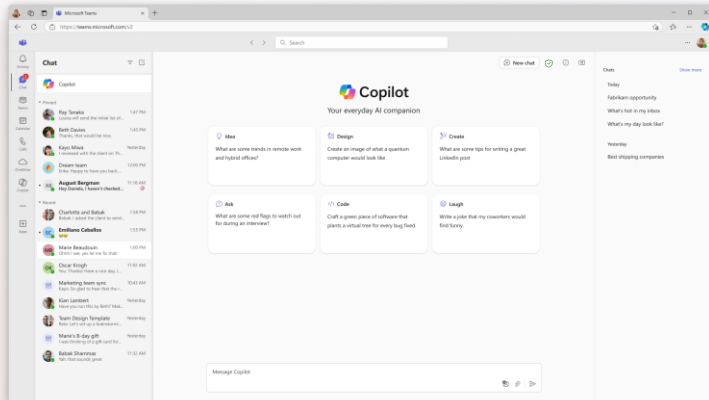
Microsoft Teams

https://teams.microsoft.com/v2

Search

Activity
Chat
Teams
Calendar
Calls
OneDrive
Copilot
Apps

Chat

Copilot

Pinned

Ray Tanaka 1:47 PM
Louisa will send the initial list of...

Beth Davies 1:45 PM
Thanks, that would be nice.

Kayo Miwa Yesterday
I reviewed with the client on Th...

Dream team 1:20 PM
Erika: Happy Monday! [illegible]

August Bergman 11:18 AM
Hey Daniela, I haven't checked...

Recent

Charlotte and Babak 12:48 PM
I asked the client to send...

Emiliano Ceballos 1:53 PM

Marie Beaudouin 1:20 PM
Ohhh I see, yes let me fix that!

Oscar Krogh 11:02 AM
You: Thanks! Have a nice day, I...

Marketing team sync 10:43 AM
Kayo: So glad to hear that the r...

Kian Lambert Yesterday
Have you ran this by Beth? Mak...

Team Design Template Yesterday
Reta: Let's set up a brainstormi...

Marie's B-day gift Yesterday
I was thinking of a gift card for...

Babak Shammas 11:32 AM
Yes, that sounds good

New chat

Copilot

Your everyday AI companion

Idea
What are some trends in remote work and hybrid offices?

Design
Create an image of what a quantum computer would look like

Create
Write some tips for writing a great LinkedIn post

Ask
What are some red flags to watch out for during an interview?

Code
Craft a green piece of software that plants a virtual tree for every bug fixed

Laugh
Write a joke that my coworkers would find funny.

Message Copilot

Chats Show more

Today
Fabrikam opportunity
What's hot in my inbox
What's my day look like?

Yesterday
Best shipping companies